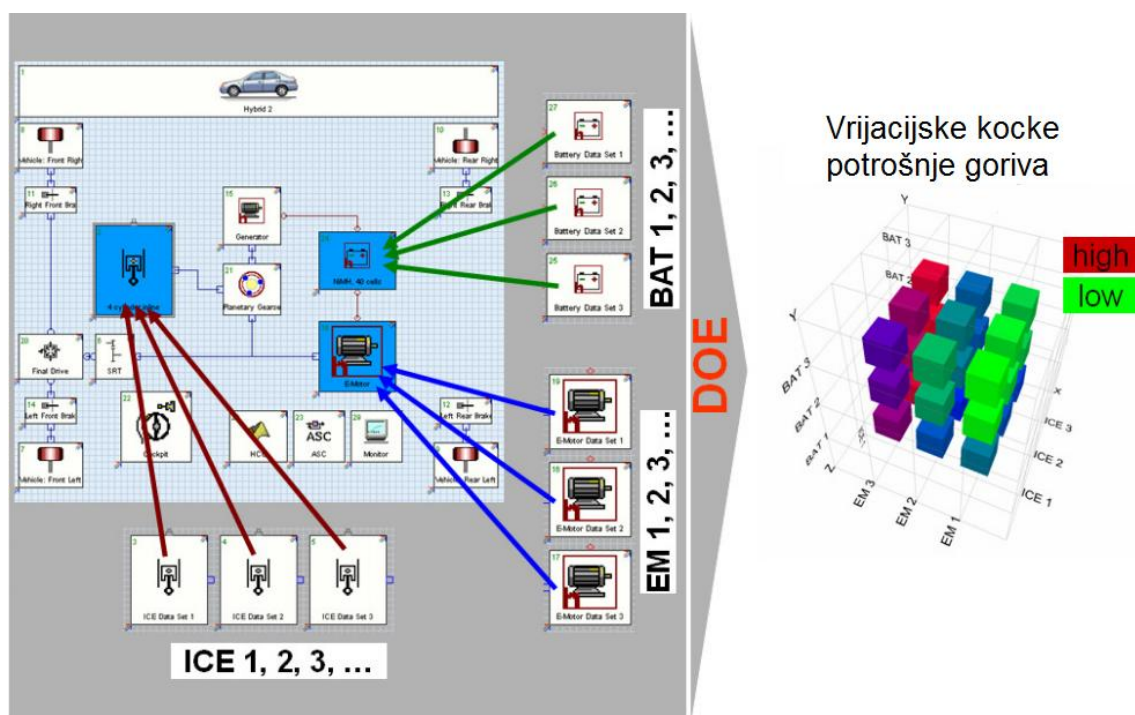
Hybrid 2

Vehicle: Front Right

Right Front Brake

Vehicle: Rear Right

Right Rear Brake

Generator

4 cylinder engine

Planetary Gearset

NiMH, 40 cells

Battery Data Set 1

Battery Data Set 2

Battery Data Set 3

BAT 1, 2, 3, …

Final Drive

SRT

E-Motor

Left Front Brake

Left Rear Brake

Cockpit

HCU

ASC

ASC

Monitor

Vehicle: Front Left

Vehicle: Rear Left

E-Motor Data Set 1

E-Motor Data Set 2

E-Motor Data Set 3

EM 1, 2, 3, …

ICE Data Set 1

ICE Data Set 2

ICE Data Set 3

ICE 1, 2, 3, …

DOE

Vrijacijske kocke potrošnje goriva

high

low

Y

BAT 3

BAT 2

BAT 1

Y

BAT 3

BAT 2

BAT 1

Z

EM 3

EM 2

EM 1

X

ICE 3

ICE 2

ICE 1